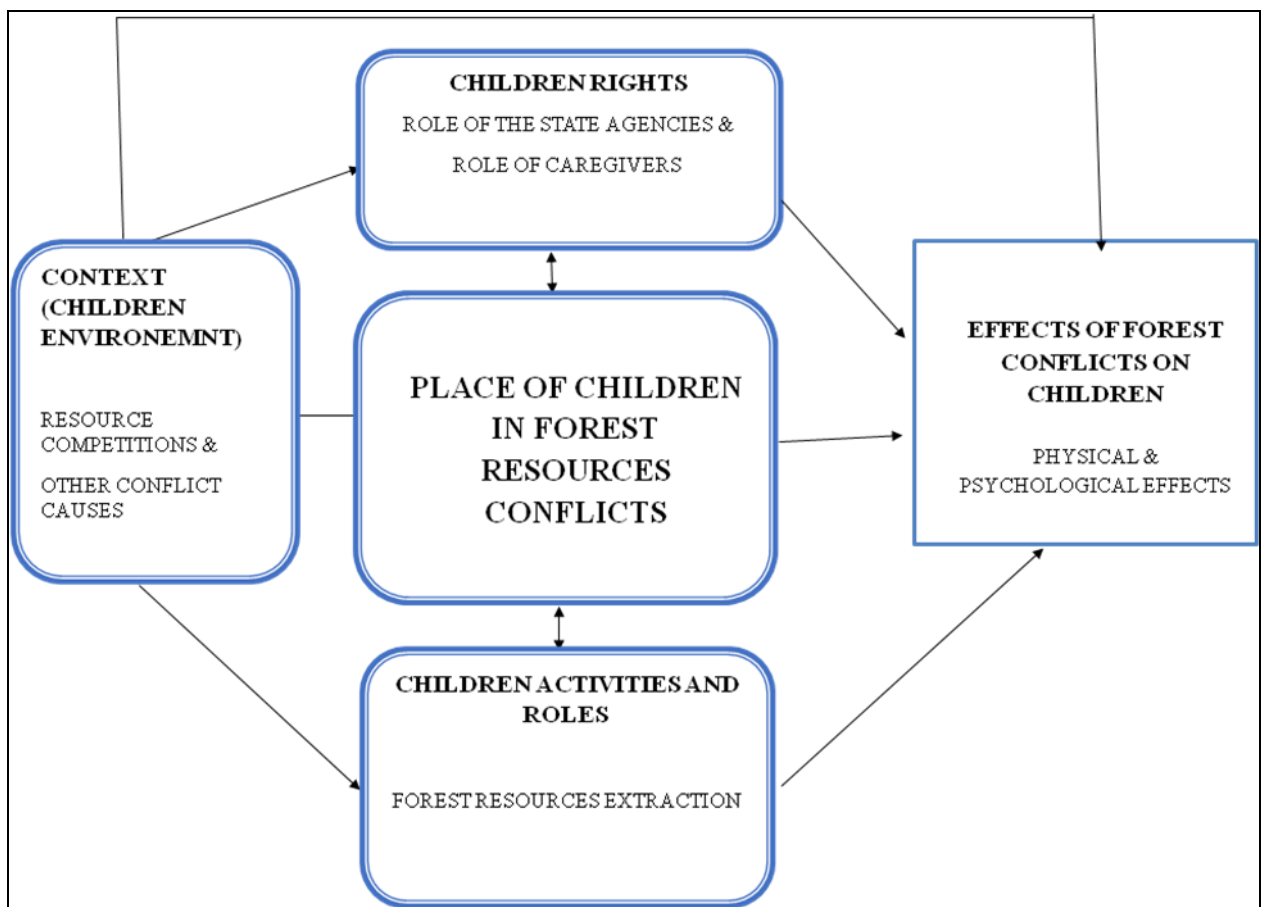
CHILDREN RIGHTS

ROLE OF THE STATE AGENCIES &

ROLE OF CAREGIVERS

CONTEXT (CHILDREN ENVIRONEMNT)

RESOURCE COMPETITIONS &

OTHER CONFLICT CAUSES

PLACE OF CHILDREN IN FOREST RESOURCES CONFLICTS

EFFECTS OF FOREST CONFLICTS ON CHILDREN

PHYSICAL & PSYCHOLOGICAL EFFECTS

CHILDREN ACTIVITIES AND ROLES

FOREST RESOURCES EXTRACTION